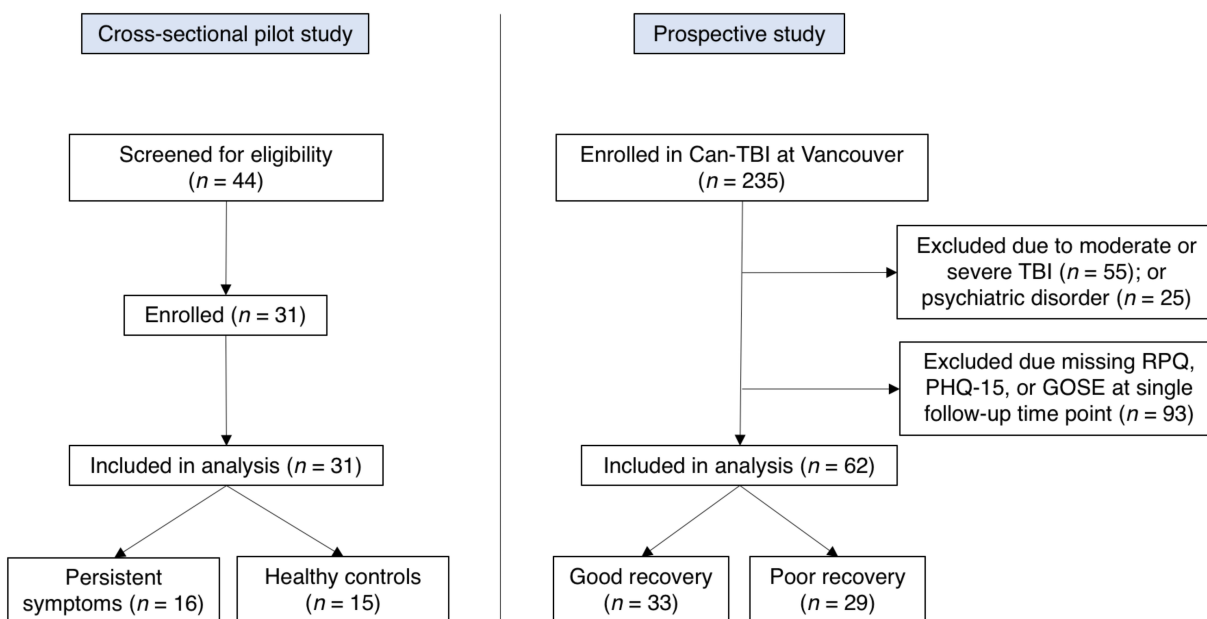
Cross-sectional pilot study

Screened for eligibility ($n = 44$)

Enrolled ($n = 31$)

Included in analysis ($n = 31$)

Persistent symptoms ($n = 16$)

Healthy controls ($n = 15$)

Prospective study

Enrolled in Can-TBI at Vancouver ($n = 235$)

Excluded due to moderate or severe TBI ($n = 55$); or psychiatric disorder ($n = 25$)

Excluded due missing RPQ, PHQ-15, or GOSE at single follow-up time point ($n = 93$)

Included in analysis ($n = 62$)

Good recovery ($n = 33$)

Poor recovery ($n = 29$)